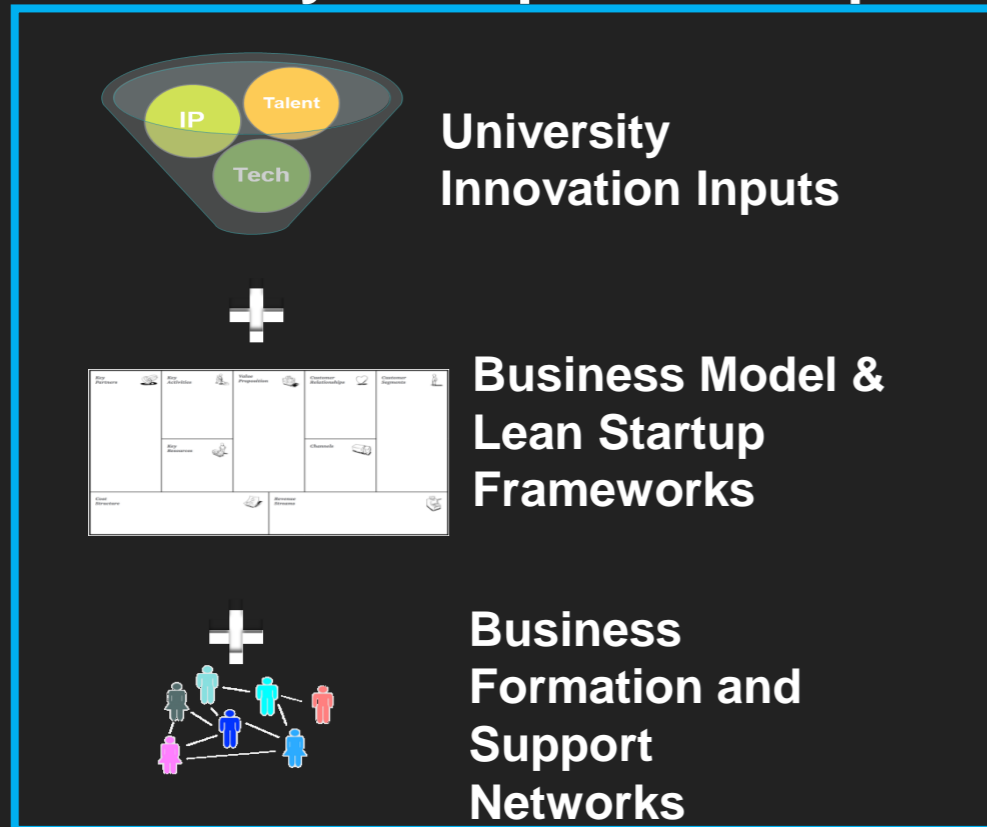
IP
Talent
Tech

University Innovation Inputs

+

Key Partners
Key Activities
Value Proposition
Customer Relationships
Customer Segments
Key Resources
Channels
Cost Structure
Revenue Streams

Business Model & Lean Startup Frameworks

+

Business Formation and Support Networks